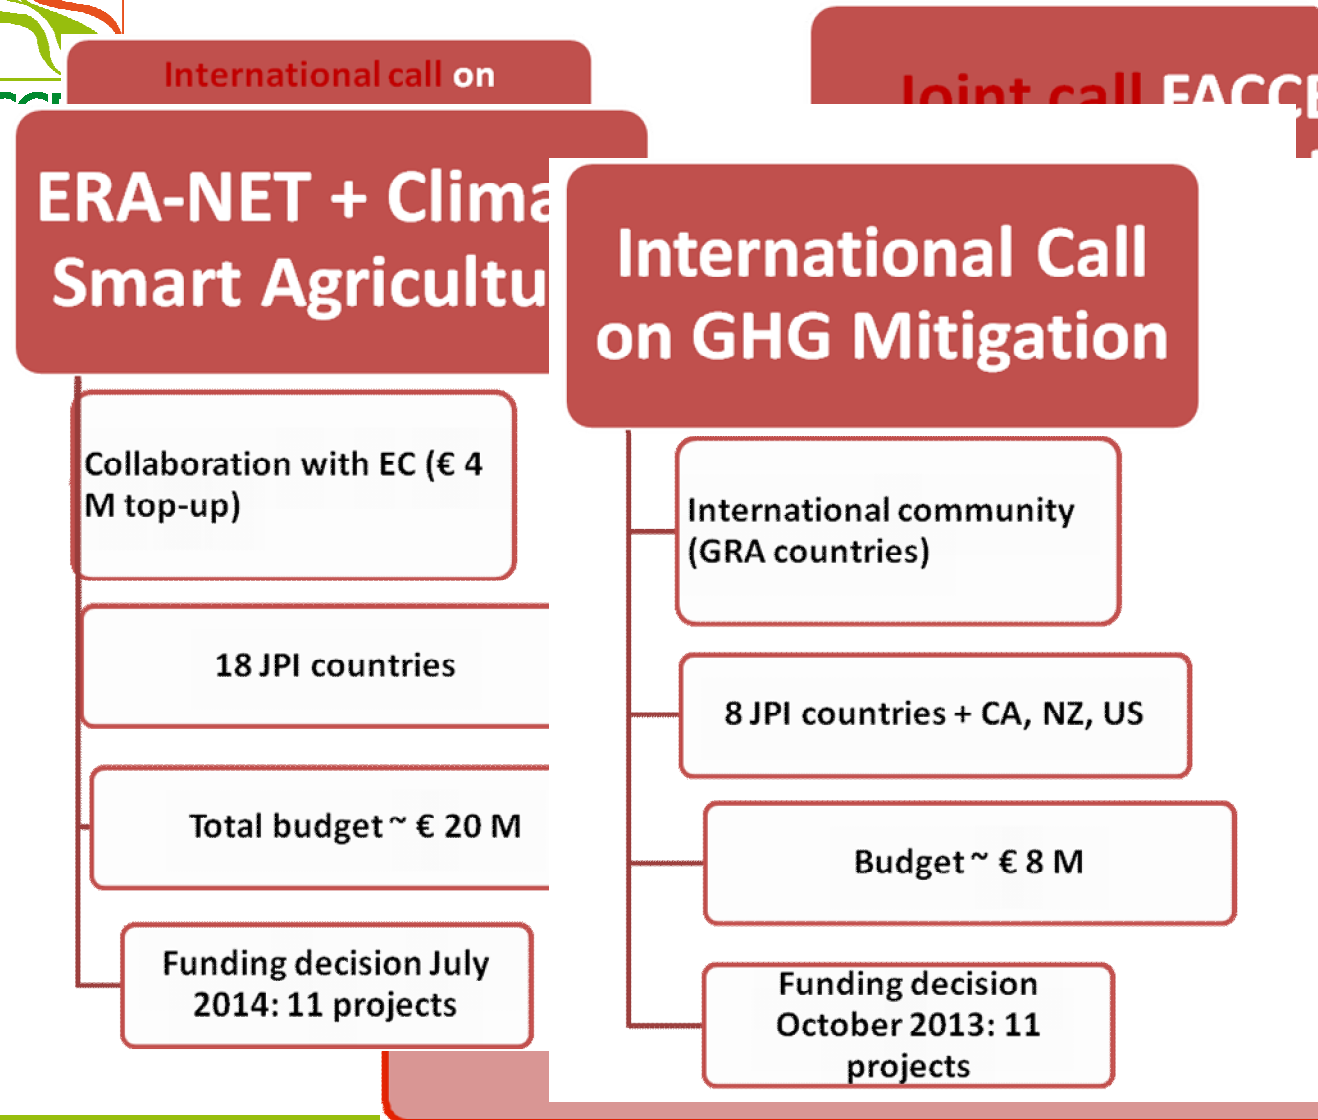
International call on

Joint call FACCE

ERA-NET + Clima
Smart Agricultu

Collaboration with EC (€ 4 M top-up)

18 JPI countries

Total budget ~ € 20 M

Funding decision July 2014: 11 projects

International Call on GHG Mitigation

International community (GRA countries)

8 JPI countries + CA, NZ, US

Budget ~ € 8 M

Funding decision October 2013: 11 projects